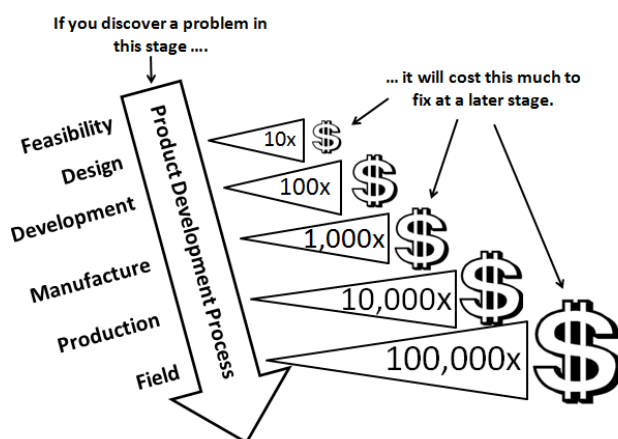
If you discover a problem in this stage ....

... it will cost this much to fix at a later stage.

Product Development Process

Feasibility
10x $

Design
100x $

Development
1,000x $

Manufacture
10,000x $

Production
100,000x $

Field